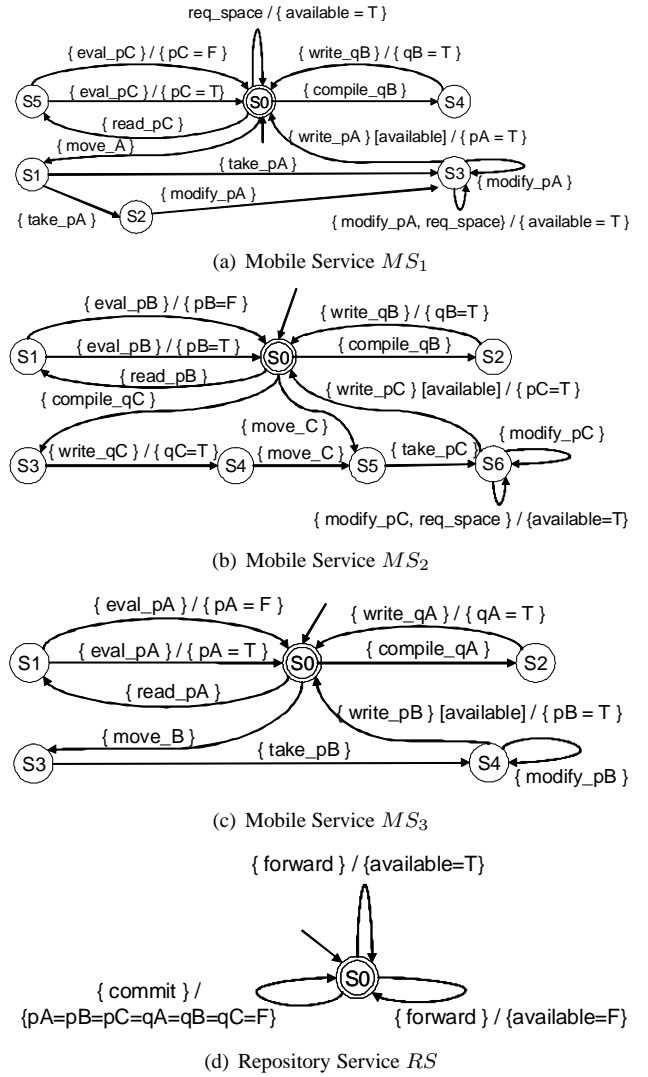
req_space / { available = T }

{ eval_pC } / { pC = F }

{ write_qB } / { qB = T }

S5

{ eval_pC } / { pC = T }

S0

{ compile_qB }

S4

{ read_pC }

{ write_pA } [available] / { pA = T }

{ move_A }

S1

{ take_pA }

S3

{ modify_pA }

{ modify_pA }

{ take_pA }

S2

{ modify_pA, req_space} / { available = T }

(a) Mobile Service $MS_1$

{ eval_pB } / { pB=F }

{ write_qB } / { qB=T }

S1

{ eval_pB } / { pB=T }

S0

{ compile_qB }

S2

{ read_pB }

{ write_pC } [available] / { pC=T }

{ compile_qC }

{ move_C }

{ modify_pC }

S3

{ write_qC } / { qC=T }

S4

{ move_C }

S5

{ take_pC }

S6

{ modify_pC, req_space } / {available=T}

(b) Mobile Service $MS_2$

{ eval_pA } / { pA = F }

{ write_qA } / { qA = T }

S1

{ eval_pA } / { pA = T }

S0

{ compile_qA }

S2

{ read_pA }

{ write_pB } [available] / { pB = T }

{ move_B }

{ take_pB }

S3

S4

{ modify_pB }

(c) Mobile Service $MS_3$

{ forward } / {available=T}

S0

{ commit } /
{pA=pB=pC=qA=qB=qC=F}

{ forward } / {available=F}

(d) Repository Service $RS$